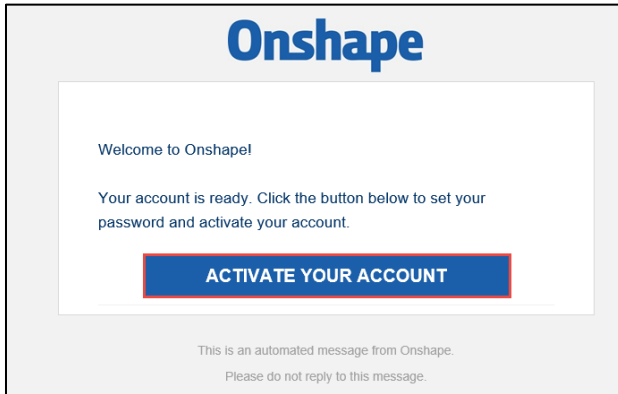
Onshape

Welcome to Onshape!

Your account is ready. Click the button below to set your password and activate your account.

ACTIVATE YOUR ACCOUNT

This is an automated message from Onshape.

Please do not reply to this message.